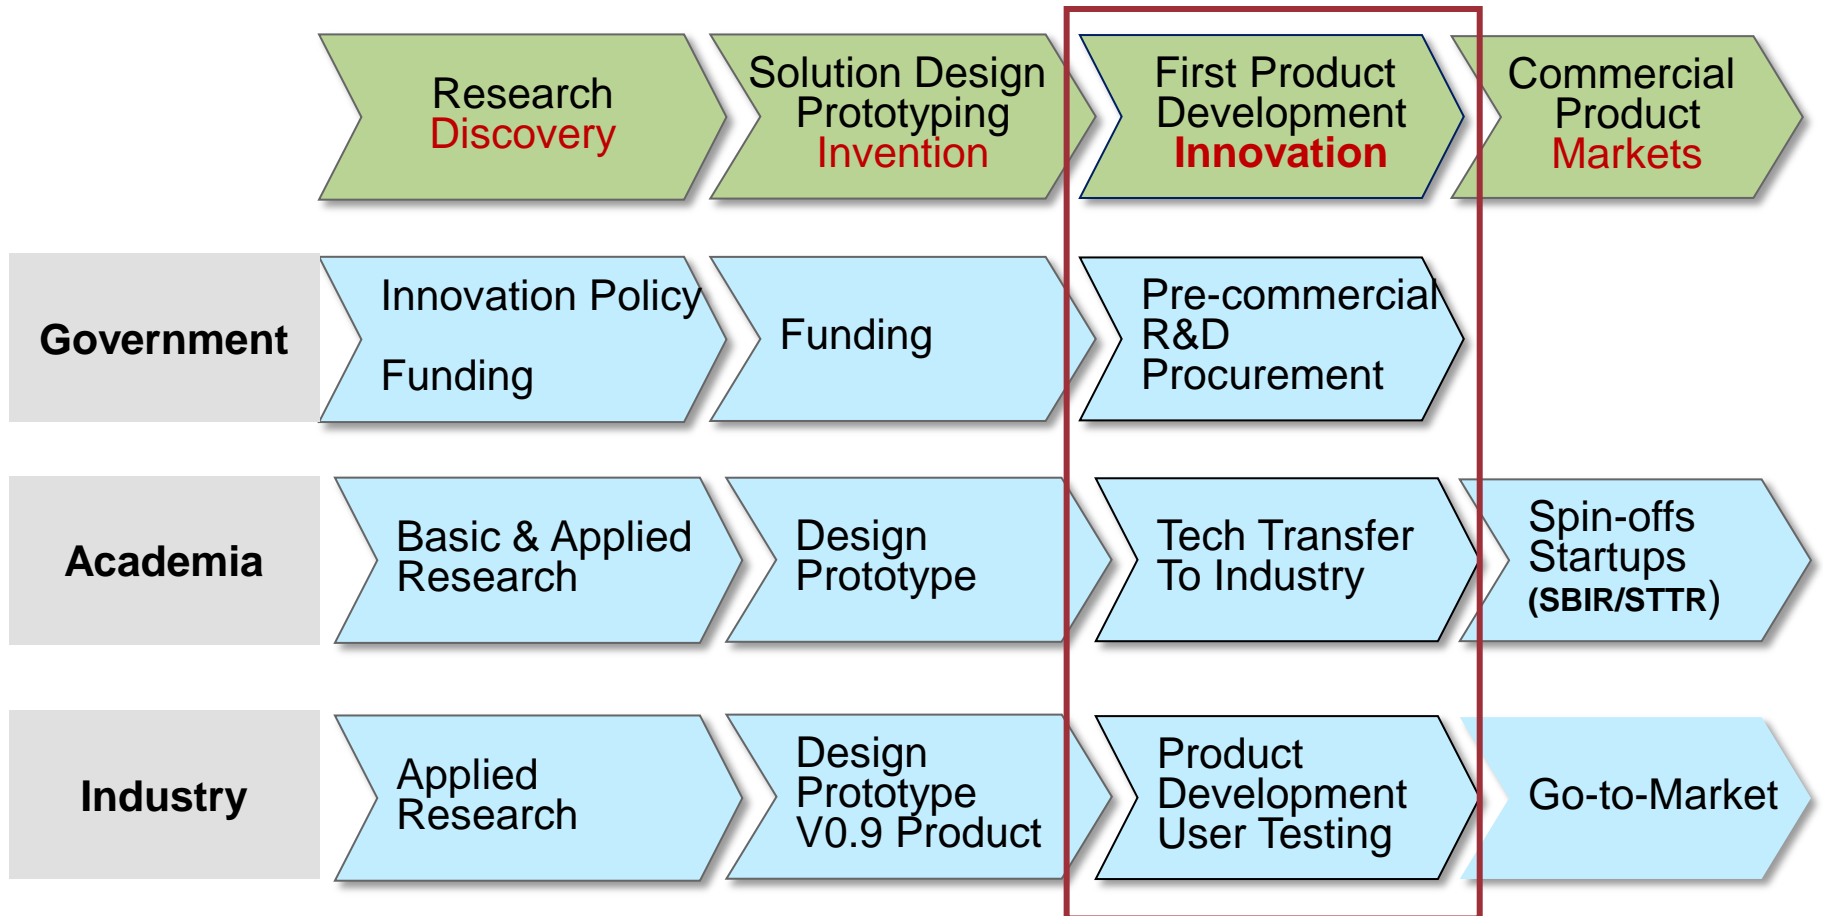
| | Research Discovery | Solution Design Prototyping Invention | First Product Development Innovation | Commercial Product Markets |
|---|---|---|---|---|
| Government | Innovation Policy Funding | Funding | Pre-commercial R&D Procurement | |
| Academia | Basic & Applied Research | Design Prototype | Tech Transfer To Industry | Spin-offs Startups (SBIR/STTR) |
| Industry | Applied Research | Design Prototype V0.9 Product | Product Development User Testing | Go-to-Market |